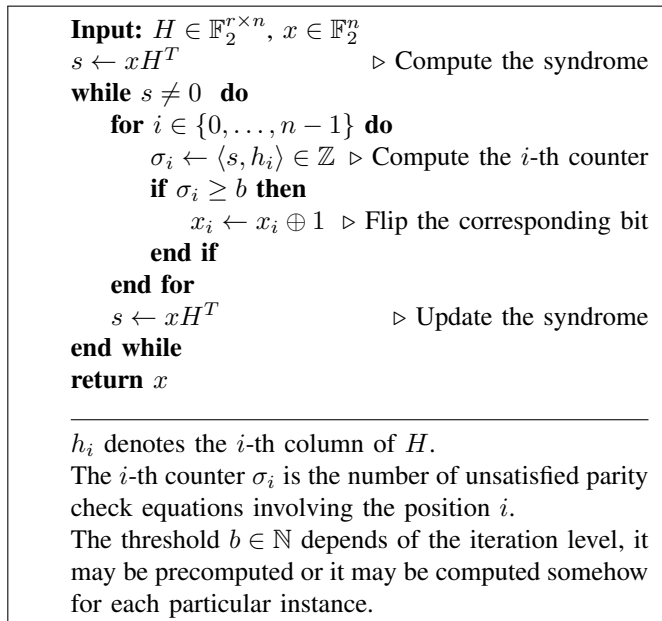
**Input:** $H \in \mathbb{F}_2^{r\times n}$, $x \in \mathbb{F}_2^n$
$s \leftarrow xH^T$ ▷ Compute the syndrome
**while** $s \neq 0$ **do**
**for** $i \in \{0, \ldots, n-1\}$ **do**
$\sigma_i \leftarrow \langle s, h_i \rangle \in \mathbb{Z}$ ▷ Compute the $i$-th counter
**if** $\sigma_i \geq b$ **then**
$x_i \leftarrow x_i \oplus 1$ ▷ Flip the corresponding bit
**end if**
**end for**
$s \leftarrow xH^T$ ▷ Update the syndrome
**end while**
**return** $x$

$h_i$ denotes the $i$-th column of $H$.
The $i$-th counter $\sigma_i$ is the number of unsatisfied parity check equations involving the position $i$.
The threshold $b \in \mathbb{N}$ depends of the iteration level, it may be precomputed or it may be computed somehow for each particular instance.